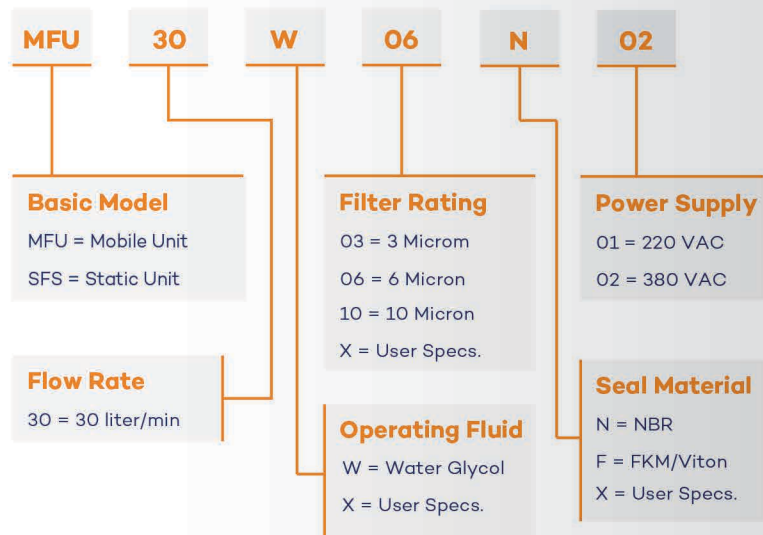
MFU 30 W 06 N 02

Basic Model
MFU = Mobile Unit
SFS = Static Unit

Filter Rating
03 = 3 Microm
06 = 6 Micron
10 = 10 Micron
X = User Specs.

Power Supply
01 = 220 VAC
02 = 380 VAC

Flow Rate
30 = 30 liter/min

Seal Material
N = NBR
F = FKM/Viton
X = User Specs.

Operating Fluid
W = Water Glycol
X = User Specs.